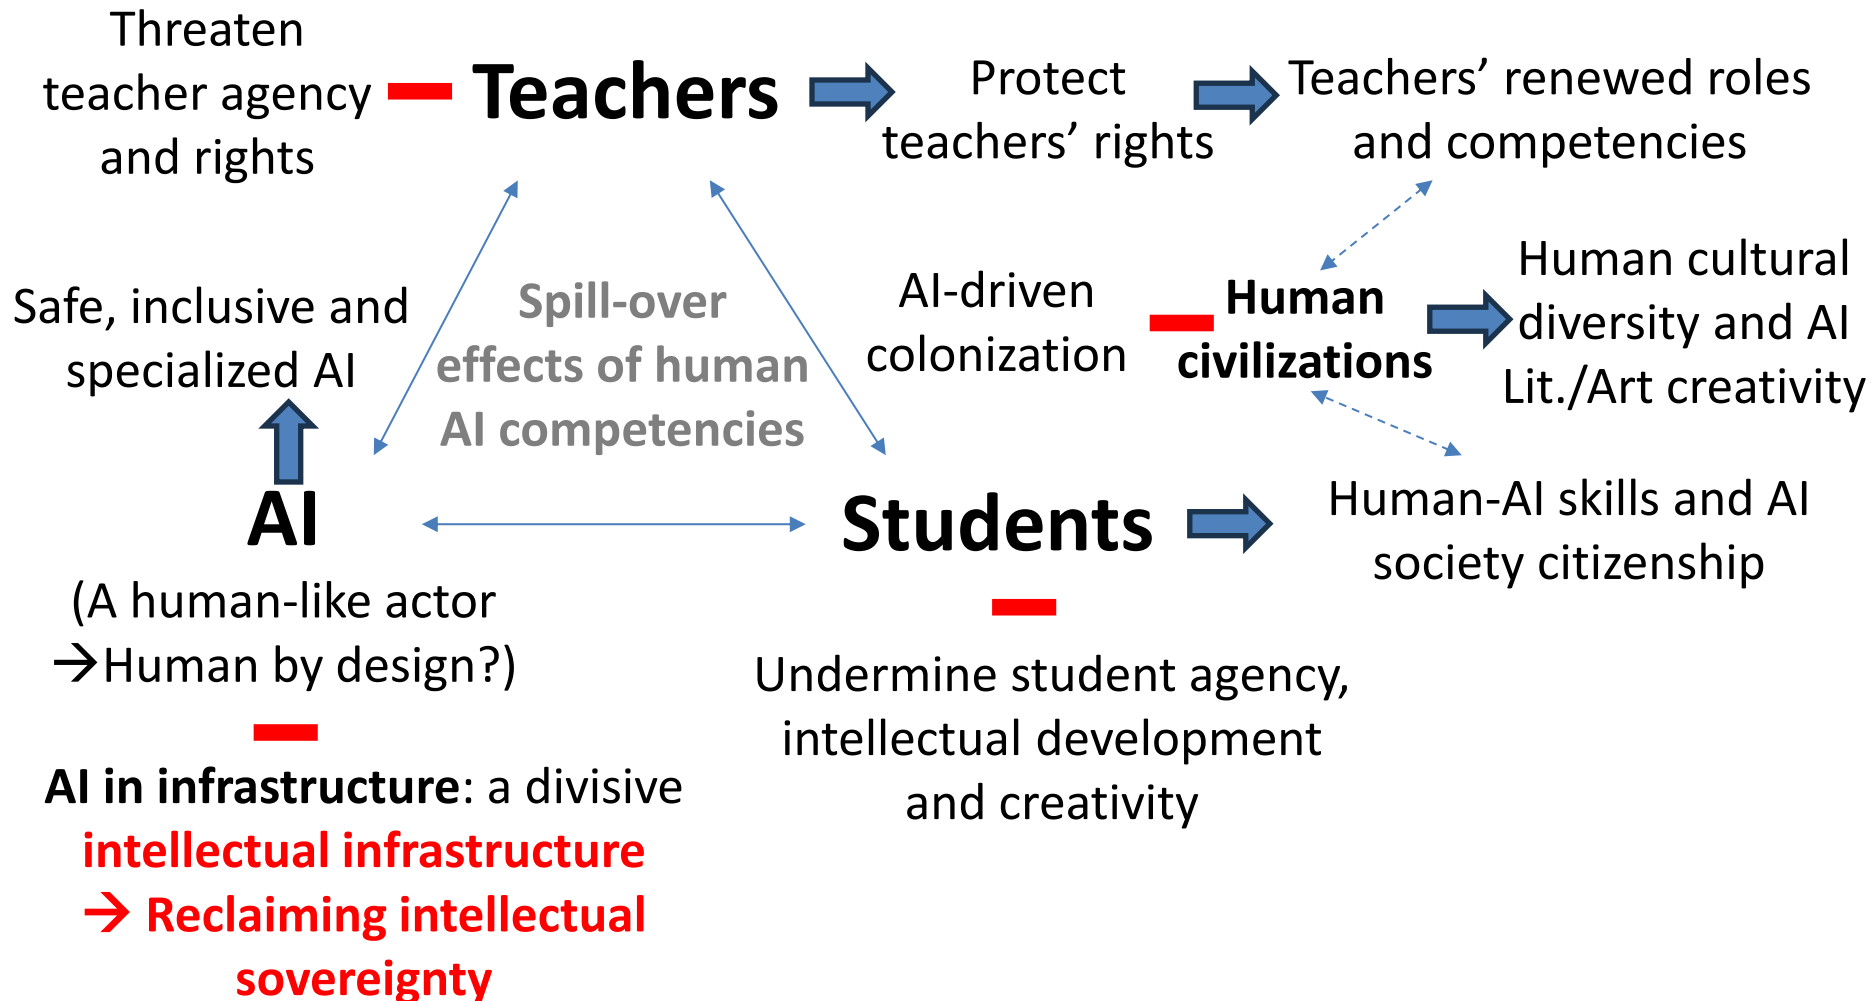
Threaten teacher agency and rights

Teachers

Protect teachers’ rights

Teachers’ renewed roles and competencies

Safe, inclusive and specialized AI

Spill-over effects of human AI competencies

AI-driven colonization

Human civilizations

Human cultural diversity and AI Lit./Art creativity

AI

(A human-like actor
→Human by design?)

Students

Human-AI skills and AI society citizenship

Undermine student agency, intellectual development and creativity

AI in infrastructure: a divisive intellectual infrastructure
→ Reclaiming intellectual sovereignty